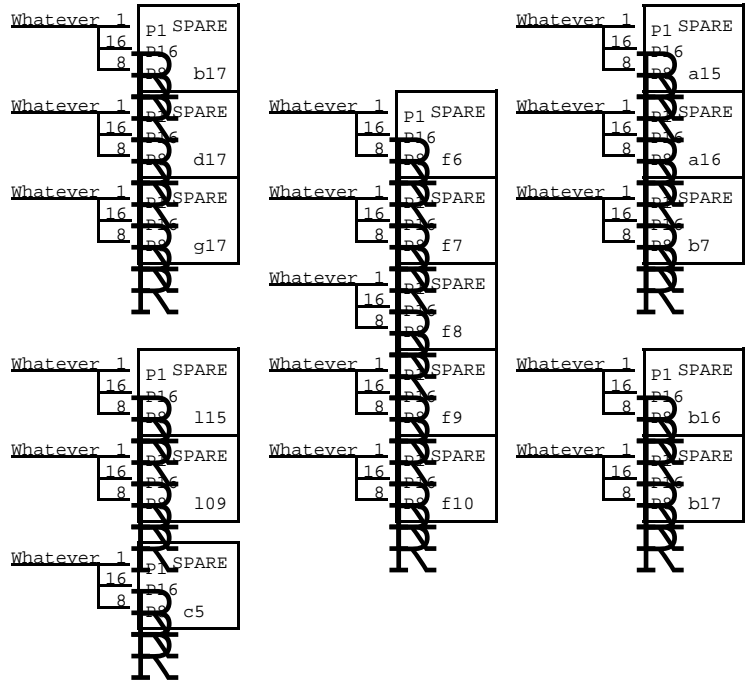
Whatever 1
16
8
P1 SPARE
P16
P8
b17

Whatever 1
16
8
P1 SPARE
P16
P8
d17

Whatever 1
16
8
P1 SPARE
P16
P8
g17

Whatever 1
16
8
P1 SPARE
P16
P8
l15

Whatever 1
16
8
P1 SPARE
P16
P8
l09

Whatever 1
16
8
P1 SPARE
P16
P8
c5

Whatever 1
16
8
P1 SPARE
P16
P8
f6

Whatever 1
16
8
P1 SPARE
P16
P8
f7

Whatever 1
16
8
P1 SPARE
P16
P8
f8

Whatever 1
16
8
P1 SPARE
P16
P8
f9

Whatever 1
16
8
P1 SPARE
P16
P8
f10

Whatever 1
16
8
P1 SPARE
P16
P8
a15

Whatever 1
16
8
P1 SPARE
P16
P8
a16

Whatever 1
16
8
P1 SPARE
P16
P8
b7

Whatever 1
16
8
P1 SPARE
P16
P8
b16

Whatever 1
16
8
P1 SPARE
P16
P8
b17